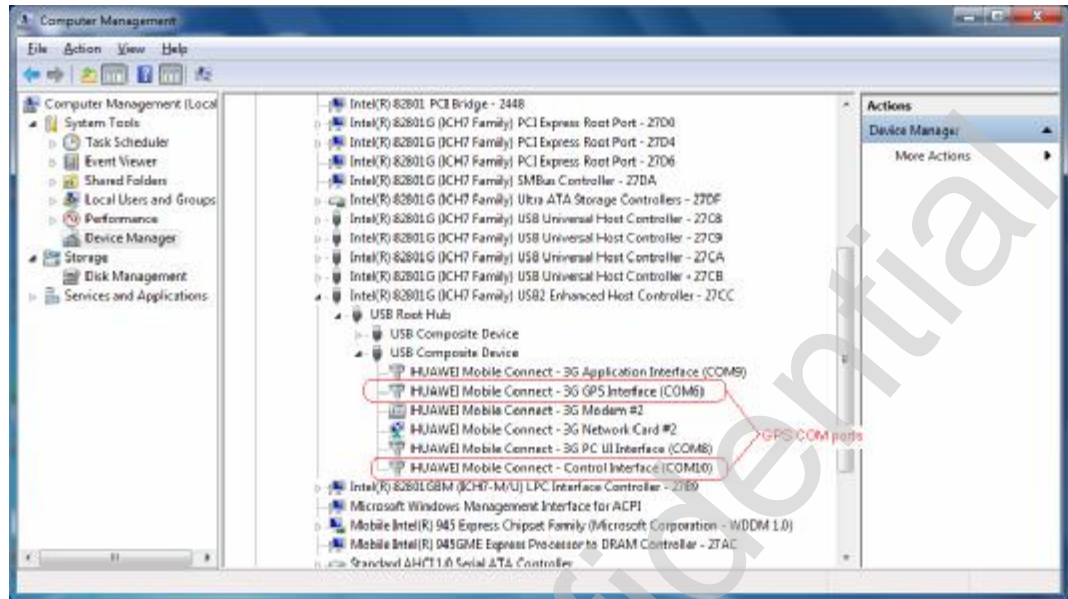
Computer Management

File Action View Help

Computer Management (Local
System Tools
Task Scheduler
Event Viewer
Shared Folders
Local Users and Groups
Performance
Device Manager
Storage
Disk Management
Services and Applications

Intel(R) 82801 PCI Bridge - 2448
Intel(R) 82801G (ICH7 Family) PCI Express Root Port - 27D0
Intel(R) 82801G (ICH7 Family) PCI Express Root Port - 27D4
Intel(R) 82801G (ICH7 Family) PCI Express Root Port - 27D6
Intel(R) 82801G (ICH7 Family) SMBus Controller - 27DA
Intel(R) 82801G (ICH7 Family) Ultra ATA Storage Controllers - 27DF
Intel(R) 82801G (ICH7 Family) USB Universal Host Controller - 27C8
Intel(R) 82801G (ICH7 Family) USB Universal Host Controller - 27C9
Intel(R) 82801G (ICH7 Family) USB Universal Host Controller - 27CA
Intel(R) 82801G (ICH7 Family) USB Universal Host Controller - 27CB
Intel(R) 82801G (ICH7 Family) USB2 Enhanced Host Controller - 27CC
USB Root Hub
USB Composite Device
USB Composite Device
HUAWEI Mobile Connect - 3G Application Interface (COM9)
HUAWEI Mobile Connect - 3G GPS Interface (COM6)
HUAWEI Mobile Connect - 3G Modem #2
HUAWEI Mobile Connect - 3G Network Card #2
HUAWEI Mobile Connect - 3G PC UI Interface (COM8)
HUAWEI Mobile Connect - Control Interface (COM10)
Intel(R) 82801GBM (ICH7-M/U) LPC Interface Controller - 27B9
Microsoft Windows Management Interface for ACPI
Mobile Intel(R) 945 Express Chipset Family (Microsoft Corporation - WDDM 1.0)
Mobile Intel(R) 945GME Express Processor to DRAM Controller - 27AC
Standard AHCI 1.0 Serial ATA Controller

GPS COM ports

Actions
Device Manager
More Actions

Confidential